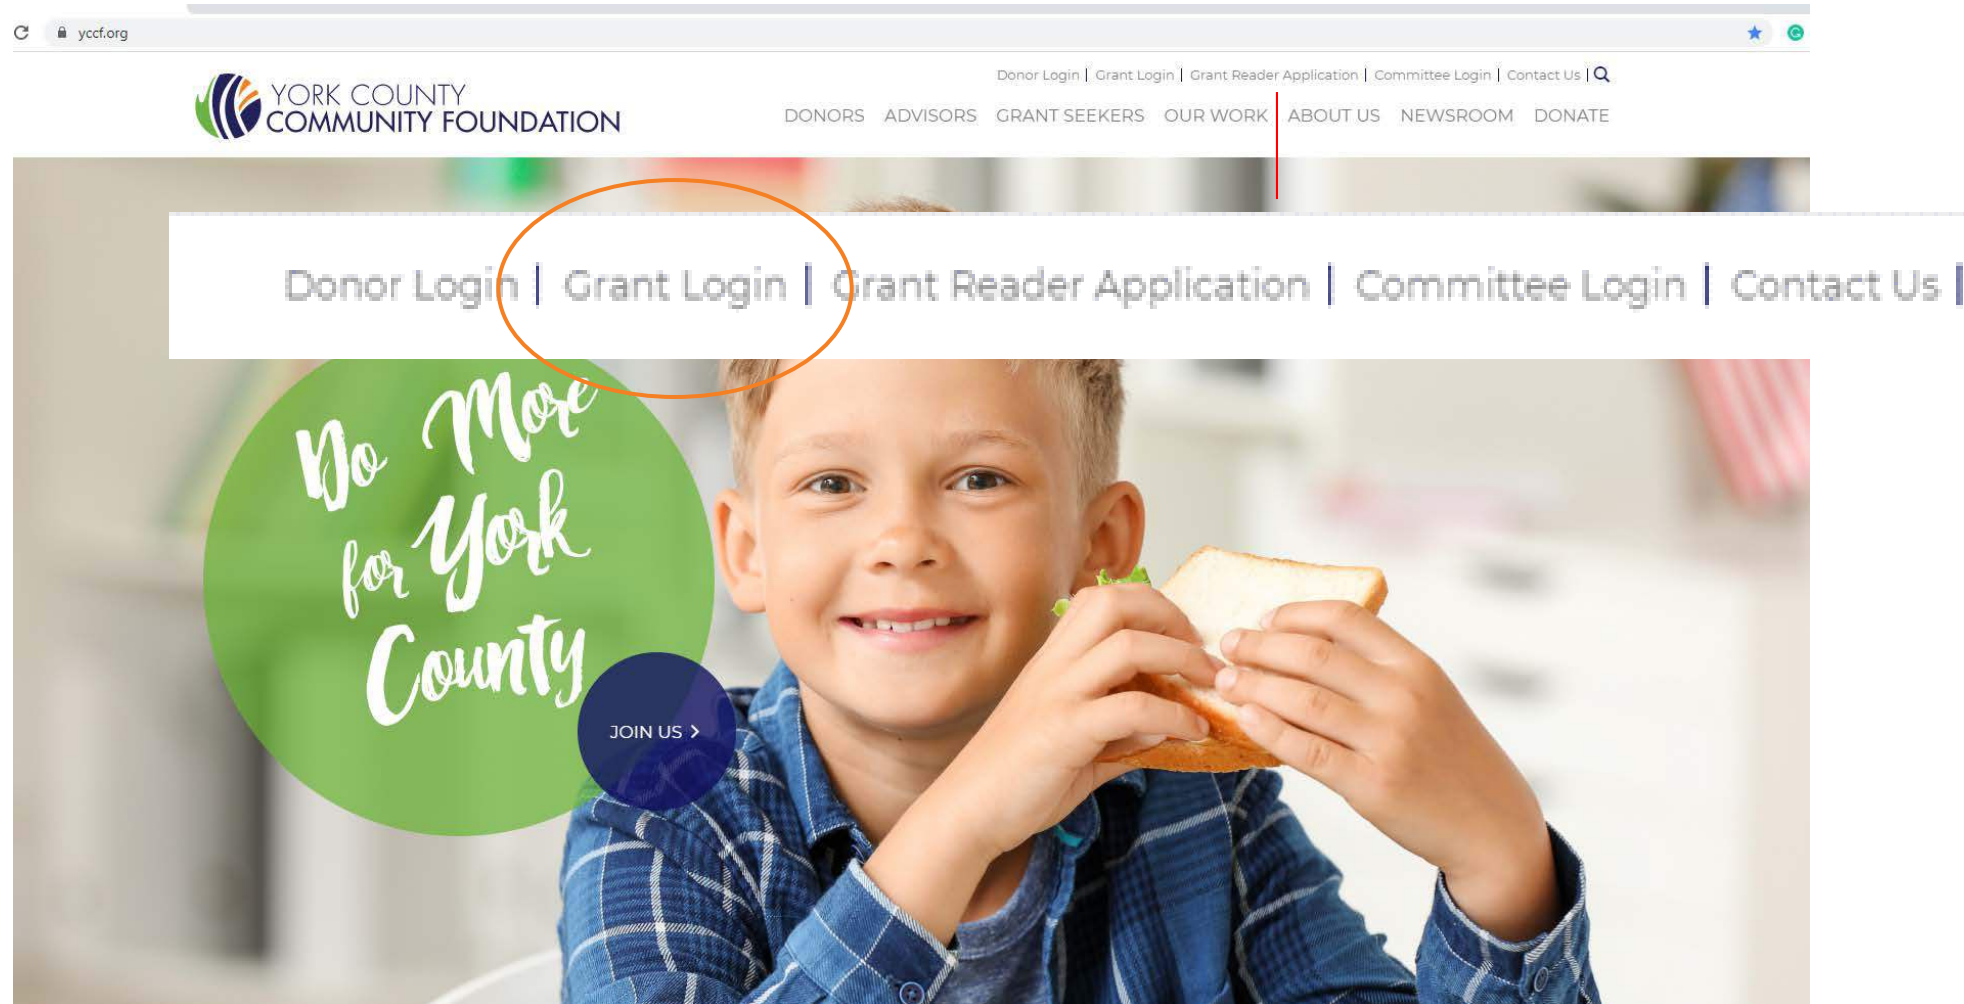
yccf.org

YORK COUNTY COMMUNITY FOUNDATION

Donor Login | Grant Login | Grant Reader Application | Committee Login | Contact Us |

DONORS ADVISORS GRANT SEEKERS OUR WORK ABOUT US NEWSROOM DONATE

Donor Login | Grant Login | Grant Reader Application | Committee Login | Contact Us |

Do More for York County

JOIN US ›